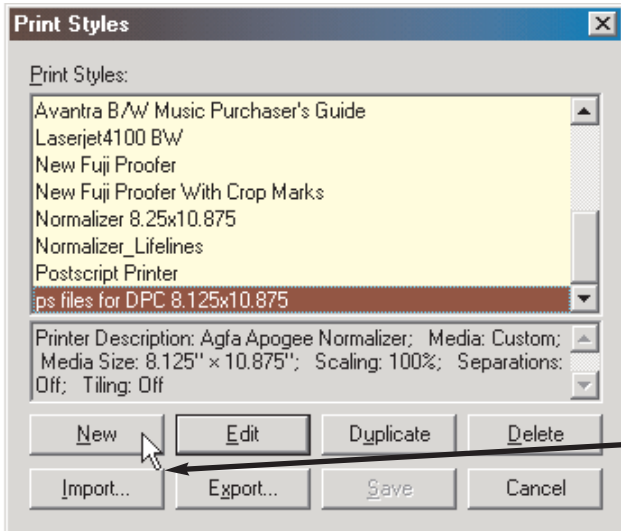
Print Styles

Print Styles:

Avantra B/W Music Purchaser's Guide
Laserjet4100 BW
New Fuji Proofer
New Fuji Proofer With Crop Marks
Normalizer 8.25x10.875
Normalizer_Lifelines
Postscript Printer
ps files for DPC 8.125x10.875

Printer Description: Agfa Apogee Normalizer; Media: Custom; Media Size: 8.125" × 10.875"; Scaling: 100%; Separations: Off; Tiling: Off

New
Edit
Duplicate
Delete
Import...
Export...
Save
Cancel